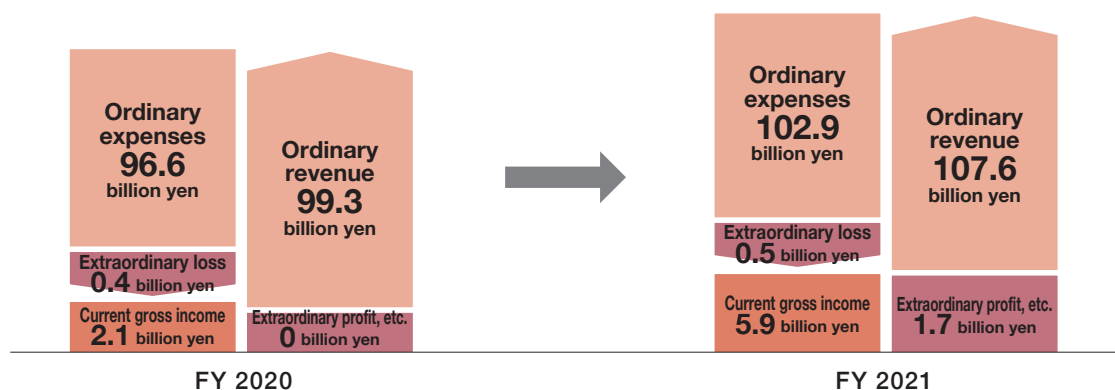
Ordinary expenses
96.6
billion yen

Extraordinary loss
0.4 billion yen

Current gross income
2.1 billion yen

Ordinary revenue
99.3
billion yen

Extraordinary profit, etc.
0 billion yen

FY 2020

Ordinary expenses
102.9
billion yen

Extraordinary loss
0.5 billion yen

Current gross income
5.9 billion yen

Ordinary revenue
107.6
billion yen

Extraordinary profit, etc.
1.7 billion yen

FY 2021